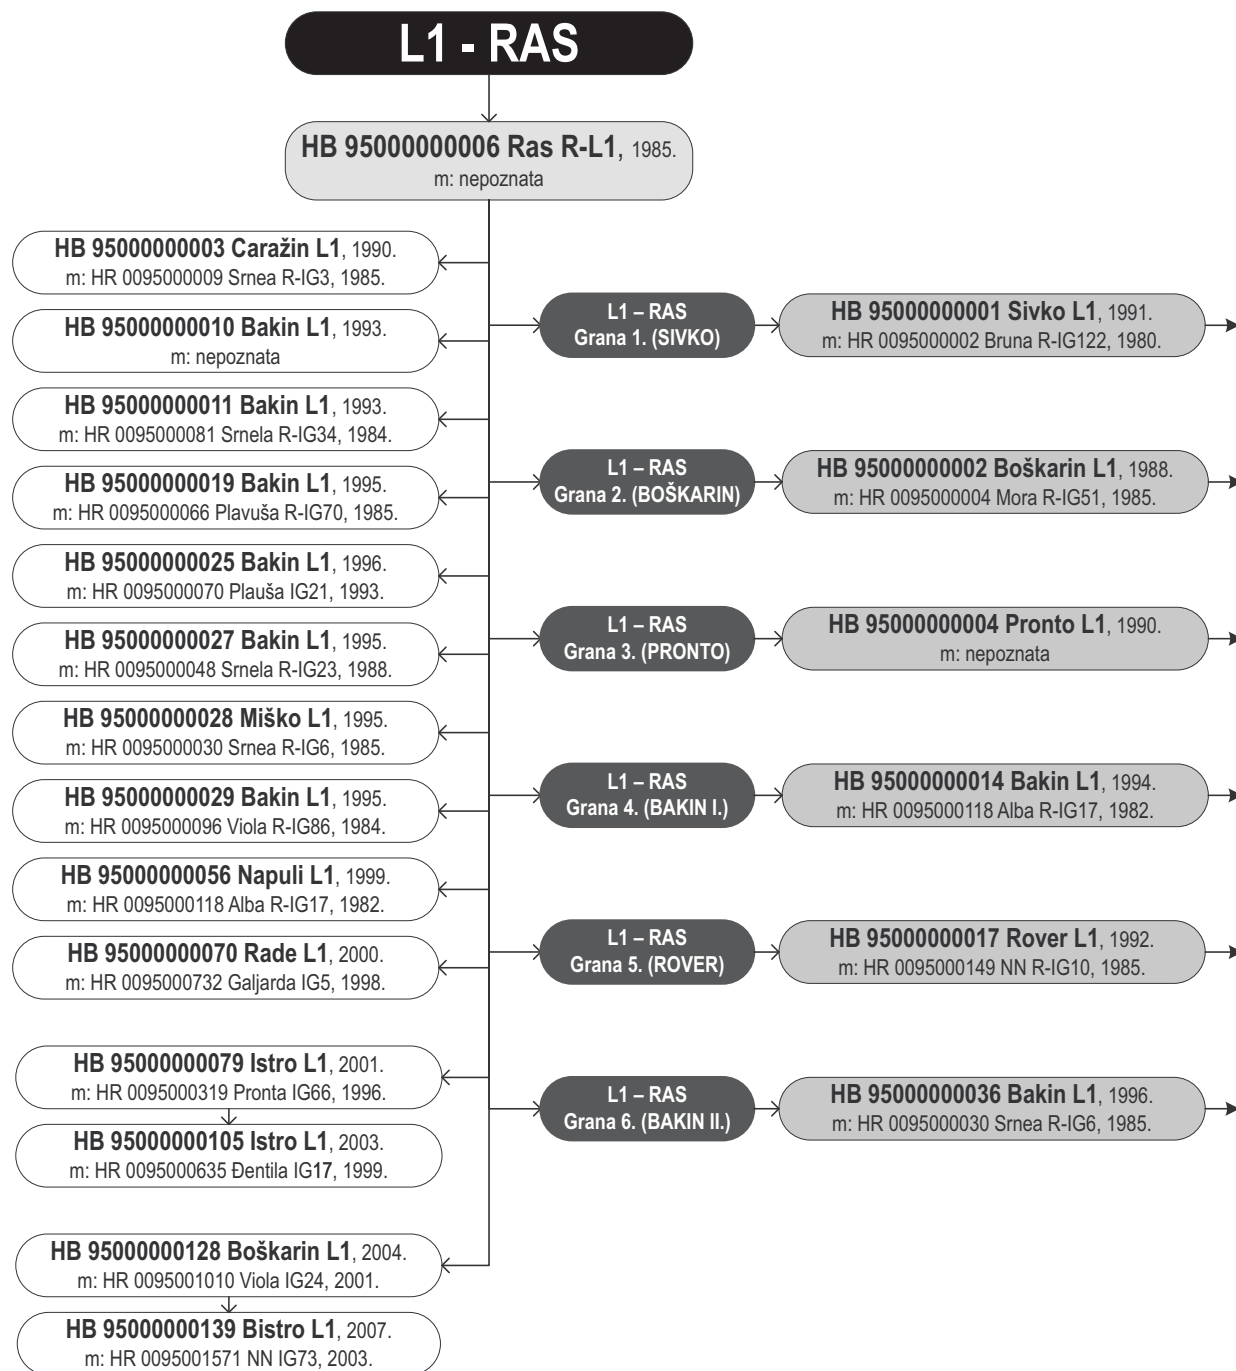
L1 - RAS

HB 95000000006 Ras R-L1, 1985.
m: nepoznata

HB 95000000003 Caražin L1, 1990.
m: HR 0095000009 Srnea R-IG3, 1985.

HB 95000000010 Bakin L1, 1993.
m: nepoznata

HB 95000000011 Bakin L1, 1993.
m: HR 0095000081 Srnela R-IG34, 1984.

HB 95000000019 Bakin L1, 1995.
m: HR 0095000066 Plavuša R-IG70, 1985.

HB 95000000025 Bakin L1, 1996.
m: HR 0095000070 Plauša IG21, 1993.

HB 95000000027 Bakin L1, 1995.
m: HR 0095000048 Srnela R-IG23, 1988.

HB 95000000028 Miško L1, 1995.
m: HR 0095000030 Srnea R-IG6, 1985.

HB 95000000029 Bakin L1, 1995.
m: HR 0095000096 Viola R-IG86, 1984.

HB 95000000056 Napuli L1, 1999.
m: HR 0095000118 Alba R-IG17, 1982.

HB 95000000070 Rade L1, 2000.
m: HR 0095000732 Galjarda IG5, 1998.

HB 95000000079 Istro L1, 2001.
m: HR 0095000319 Pronta IG66, 1996.

HB 95000000105 Istro L1, 2003.
m: HR 0095000635 Đentila IG17, 1999.

HB 95000000128 Boškarin L1, 2004.
m: HR 0095001010 Viola IG24, 2001.

HB 95000000139 Bistro L1, 2007.
m: HR 0095001571 NN IG73, 2003.

L1 – RAS
Grana 1. (SIVKO)

HB 95000000001 Sivko L1, 1991.
m: HR 0095000002 Bruna R-IG122, 1980.

L1 – RAS
Grana 2. (BOŠKARIN)

HB 95000000002 Boškarin L1, 1988.
m: HR 0095000004 Mora R-IG51, 1985.

L1 – RAS
Grana 3. (PRONTO)

HB 95000000004 Pronto L1, 1990.
m: nepoznata

L1 – RAS
Grana 4. (BAKIN I.)

HB 95000000014 Bakin L1, 1994.
m: HR 0095000118 Alba R-IG17, 1982.

L1 – RAS
Grana 5. (ROVER)

HB 95000000017 Rover L1, 1992.
m: HR 0095000149 NN R-IG10, 1985.

L1 – RAS
Grana 6. (BAKIN II.)

HB 95000000036 Bakin L1, 1996.
m: HR 0095000030 Srnea R-IG6, 1985.